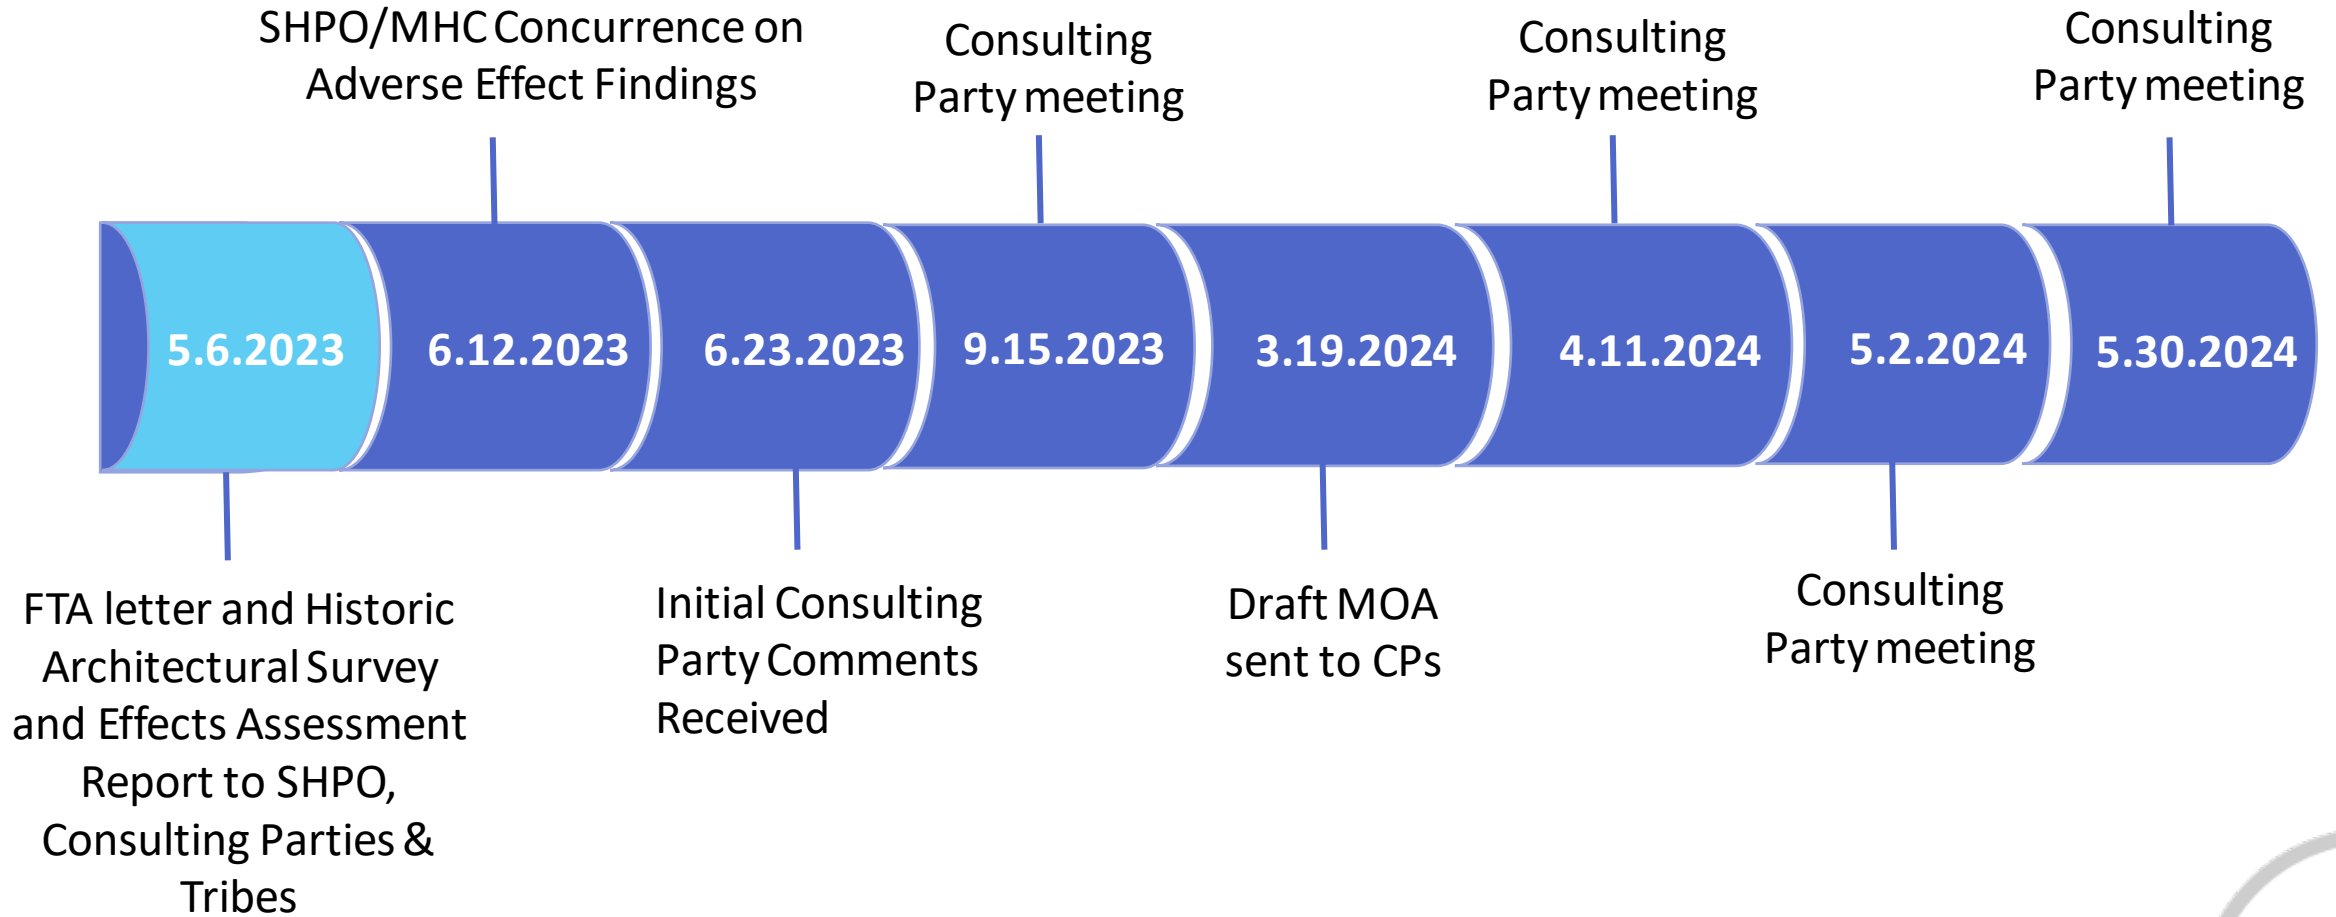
SHPO/MHC Concurrence on Adverse Effect Findings

Consulting Party meeting

Consulting Party meeting

Consulting Party meeting

5.6.2023

6.12.2023

6.23.2023

9.15.2023

3.19.2024

4.11.2024

5.2.2024

5.30.2024

FTA letter and Historic Architectural Survey and Effects Assessment Report to SHPO, Consulting Parties & Tribes

Initial Consulting Party Comments Received

Draft MOA sent to CPs

Consulting Party meeting